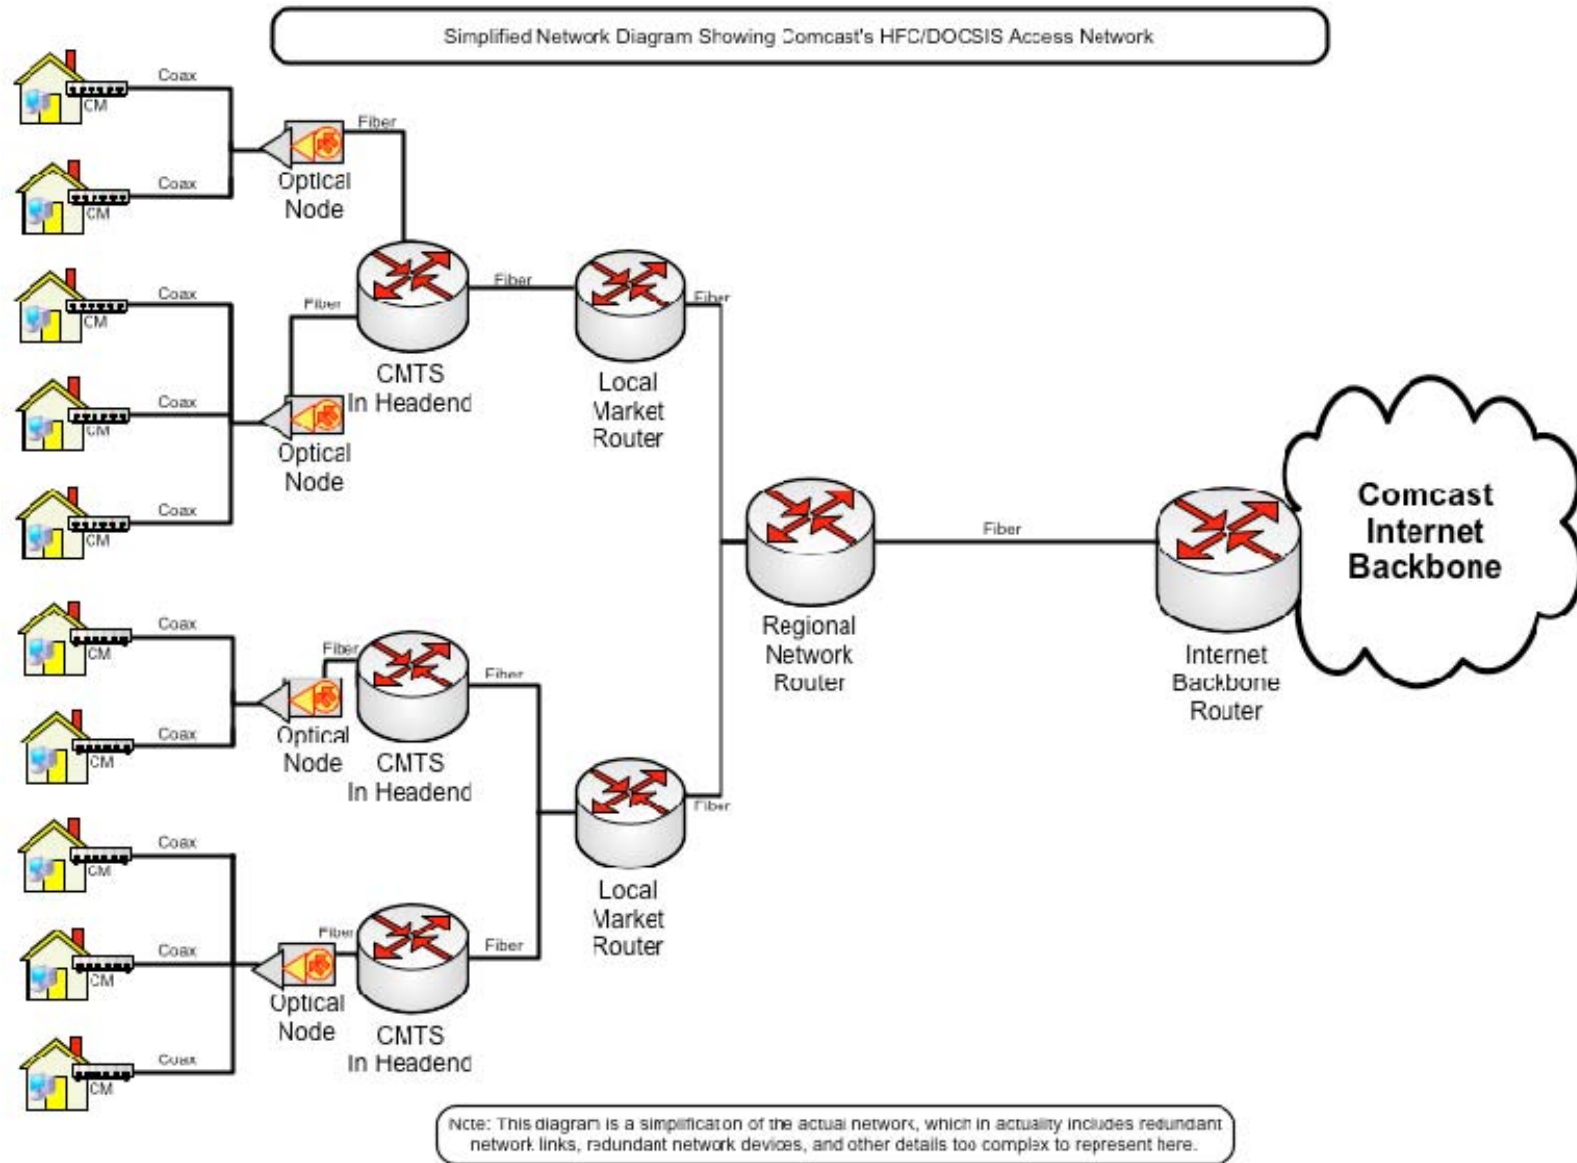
Simplified Network Diagram Showing Comcast's HFC/DOCSIS Access Network

Coax
CM
Coax
CM
Fiber
Optical Node
Coax
CM
Coax
CM
Coax
CM
Fiber
Optical Node
CMTS In Headend
Fiber
Local Market Router
Fiber

Coax
CM
Coax
CM
Fiber
Optical Node
CMTS In Headend
Fiber
Coax
CM
Coax
CM
Coax
CM
Fiber
Optical Node
CMTS In Headend
Fiber
Local Market Router
Fiber

Regional Network Router
Fiber
Internet Backbone Router
Comcast Internet Backbone

Note: This diagram is a simplification of the actual network, which in actuality includes redundant network links, redundant network devices, and other details too complex to represent here.